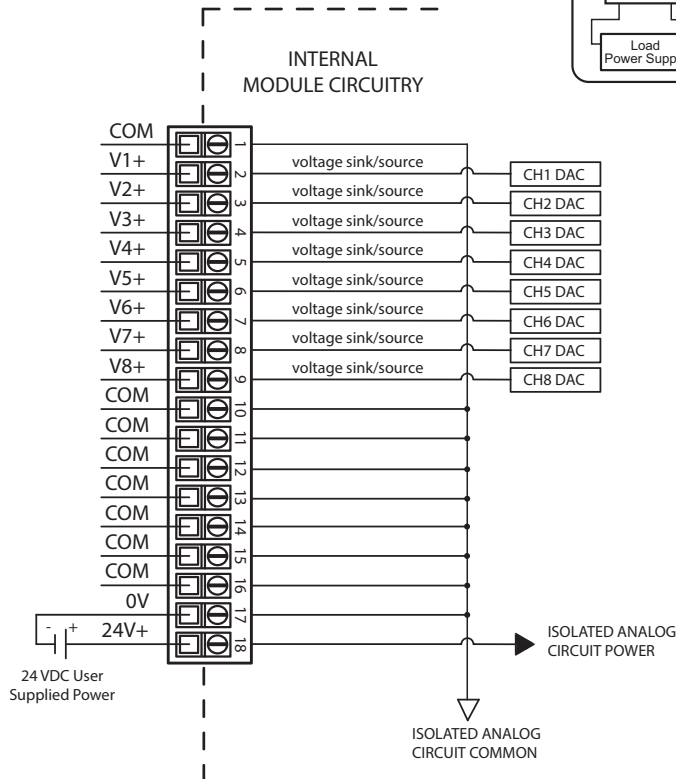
Load
Power Supp

INTERNAL
MODULE CIRCUITRY

COM 1
V1+ 2 voltage sink/source CH1 DAC
V2+ 3 voltage sink/source CH2 DAC
V3+ 4 voltage sink/source CH3 DAC
V4+ 5 voltage sink/source CH4 DAC
V5+ 6 voltage sink/source CH5 DAC
V6+ 7 voltage sink/source CH6 DAC
V7+ 8 voltage sink/source CH7 DAC
V8+ 9 voltage sink/source CH8 DAC
COM 10
COM 11
COM 12
COM 13
COM 14
COM 15
COM 16
0V 17
24V+ 18

- +
24 VDC User
Supplied Power

ISOLATED ANALOG
CIRCUIT POWER

ISOLATED ANALOG
CIRCUIT COMMON